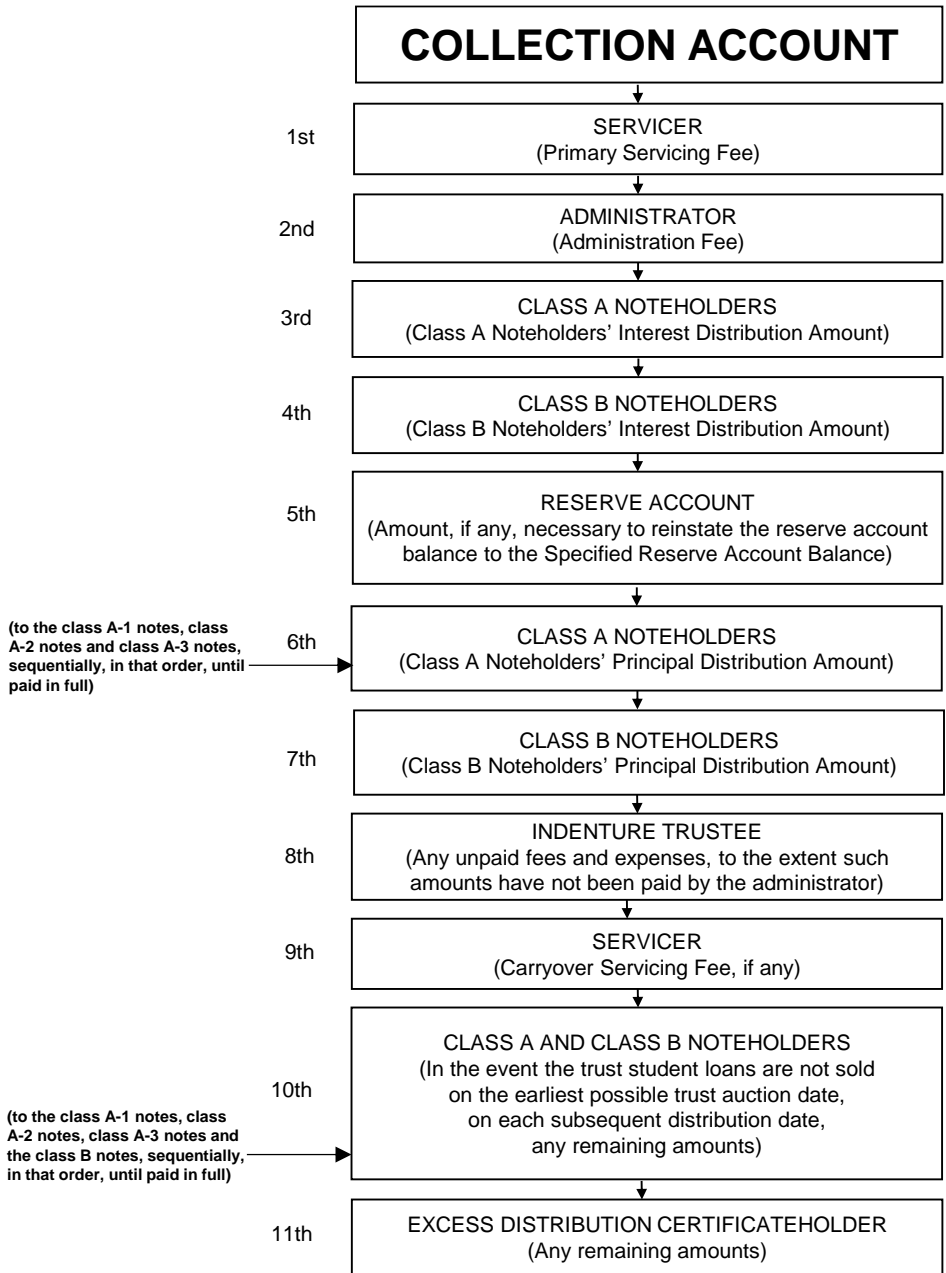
COLLECTION ACCOUNT

1st
SERVICER
(Primary Servicing Fee)

2nd
ADMINISTRATOR
(Administration Fee)

3rd
CLASS A NOTEHOLDERS
(Class A Noteholders' Interest Distribution Amount)

4th
CLASS B NOTEHOLDERS
(Class B Noteholders' Interest Distribution Amount)

5th
RESERVE ACCOUNT
(Amount, if any, necessary to reinstate the reserve account balance to the Specified Reserve Account Balance)

(to the class A-1 notes, class A-2 notes and class A-3 notes, sequentially, in that order, until paid in full)

6th
CLASS A NOTEHOLDERS
(Class A Noteholders' Principal Distribution Amount)

7th
CLASS B NOTEHOLDERS
(Class B Noteholders' Principal Distribution Amount)

8th
INDENTURE TRUSTEE
(Any unpaid fees and expenses, to the extent such amounts have not been paid by the administrator)

9th
SERVICER
(Carryover Servicing Fee, if any)

(to the class A-1 notes, class A-2 notes, class A-3 notes and the class B notes, sequentially, in that order, until paid in full)

10th
CLASS A AND CLASS B NOTEHOLDERS
(In the event the trust student loans are not sold on the earliest possible trust auction date, on each subsequent distribution date, any remaining amounts)

11th
EXCESS DISTRIBUTION CERTIFICATEHOLDER
(Any remaining amounts)